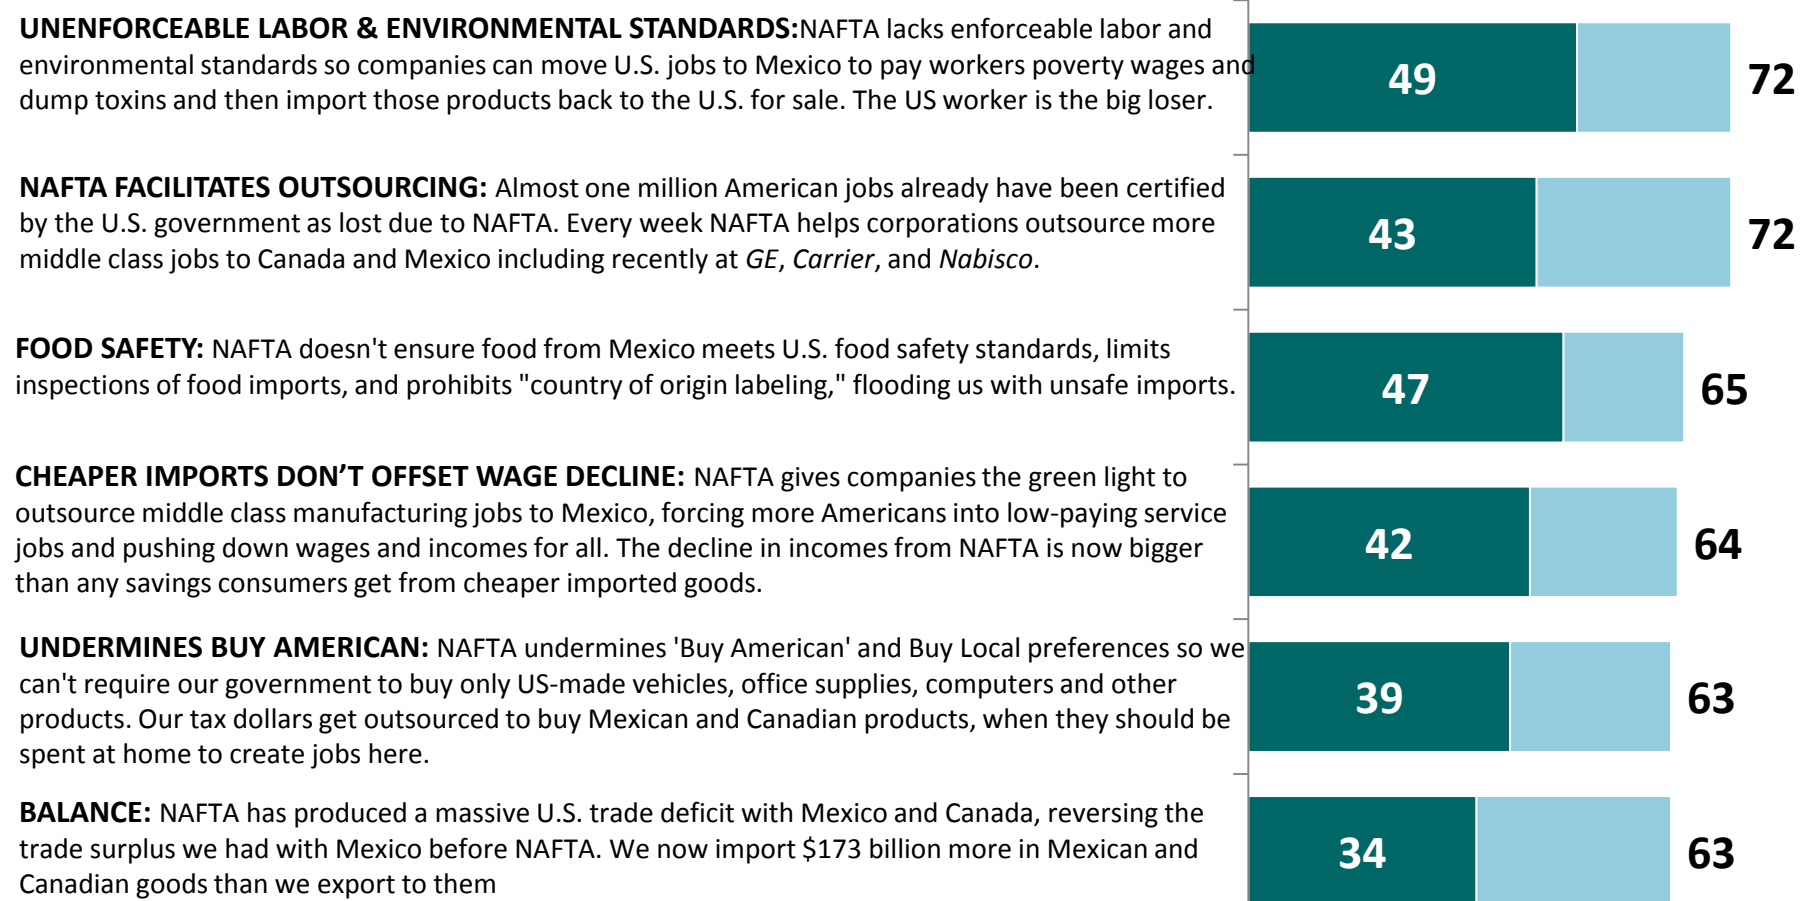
**UNENFORCEABLE LABOR & ENVIRONMENTAL STANDARDS:**NAFTA lacks enforceable labor and environmental standards so companies can move U.S. jobs to Mexico to pay workers poverty wages and dump toxins and then import those products back to the U.S. for sale. The US worker is the big loser.

49

72

**NAFTA FACILITATES OUTSOURCING:** Almost one million American jobs already have been certified by the U.S. government as lost due to NAFTA. Every week NAFTA helps corporations outsource more middle class jobs to Canada and Mexico including recently at *GE*, *Carrier*, and *Nabisco*.

43

72

**FOOD SAFETY:** NAFTA doesn't ensure food from Mexico meets U.S. food safety standards, limits inspections of food imports, and prohibits "country of origin labeling," flooding us with unsafe imports.

47

65

**CHEAPER IMPORTS DON'T OFFSET WAGE DECLINE:** NAFTA gives companies the green light to outsource middle class manufacturing jobs to Mexico, forcing more Americans into low-paying service jobs and pushing down wages and incomes for all. The decline in incomes from NAFTA is now bigger than any savings consumers get from cheaper imported goods.

42

64

**UNDERMINES BUY AMERICAN:** NAFTA undermines 'Buy American' and Buy Local preferences so we can't require our government to buy only US-made vehicles, office supplies, computers and other products. Our tax dollars get outsourced to buy Mexican and Canadian products, when they should be spent at home to create jobs here.

39

63

**BALANCE:** NAFTA has produced a massive U.S. trade deficit with Mexico and Canada, reversing the trade surplus we had with Mexico before NAFTA. We now import $173 billion more in Mexican and Canadian goods than we export to them

34

63